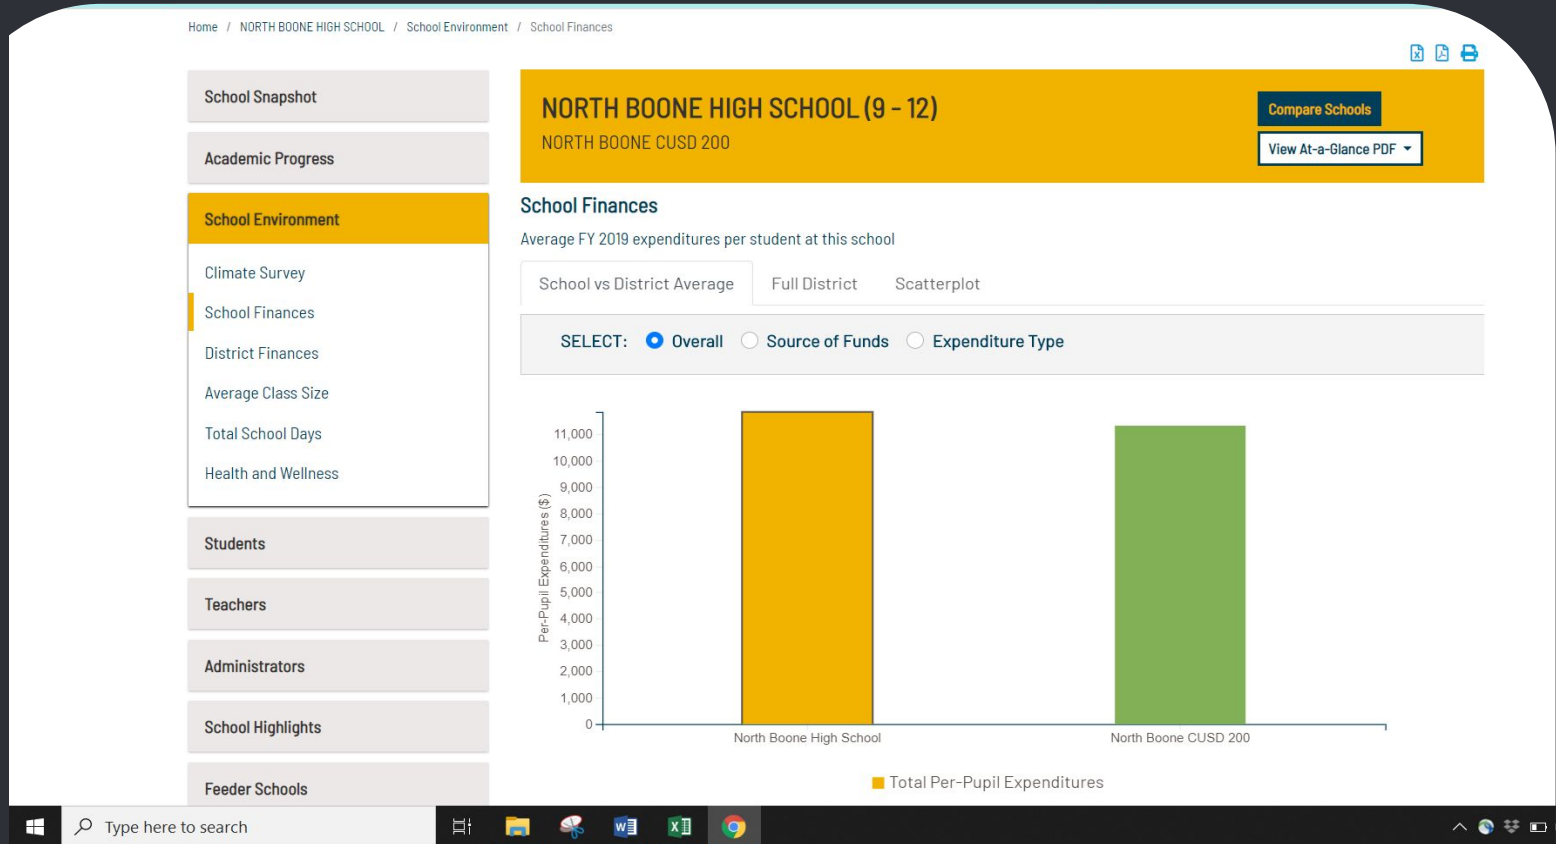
Home / NORTH BOONE HIGH SCHOOL / School Environment / School Finances

School Snapshot

Academic Progress

School Environment

Climate Survey

School Finances

District Finances

Average Class Size

Total School Days

Health and Wellness

Students

Teachers

Administrators

School Highlights

Feeder Schools

NORTH BOONE HIGH SCHOOL (9 - 12)

NORTH BOONE CUSD 200

Compare Schools

View At-a-Glance PDF

School Finances

Average FY 2019 expenditures per student at this school

School vs District Average | Full District | Scatterplot

SELECT: Overall Source of Funds Expenditure Type

Per-Pupil Expenditures ($)

11,000
10,000
9,000
8,000
7,000
6,000
5,000
4,000
3,000
2,000
1,000
0

North Boone High School

North Boone CUSD 200

Total Per-Pupil Expenditures

Type here to search